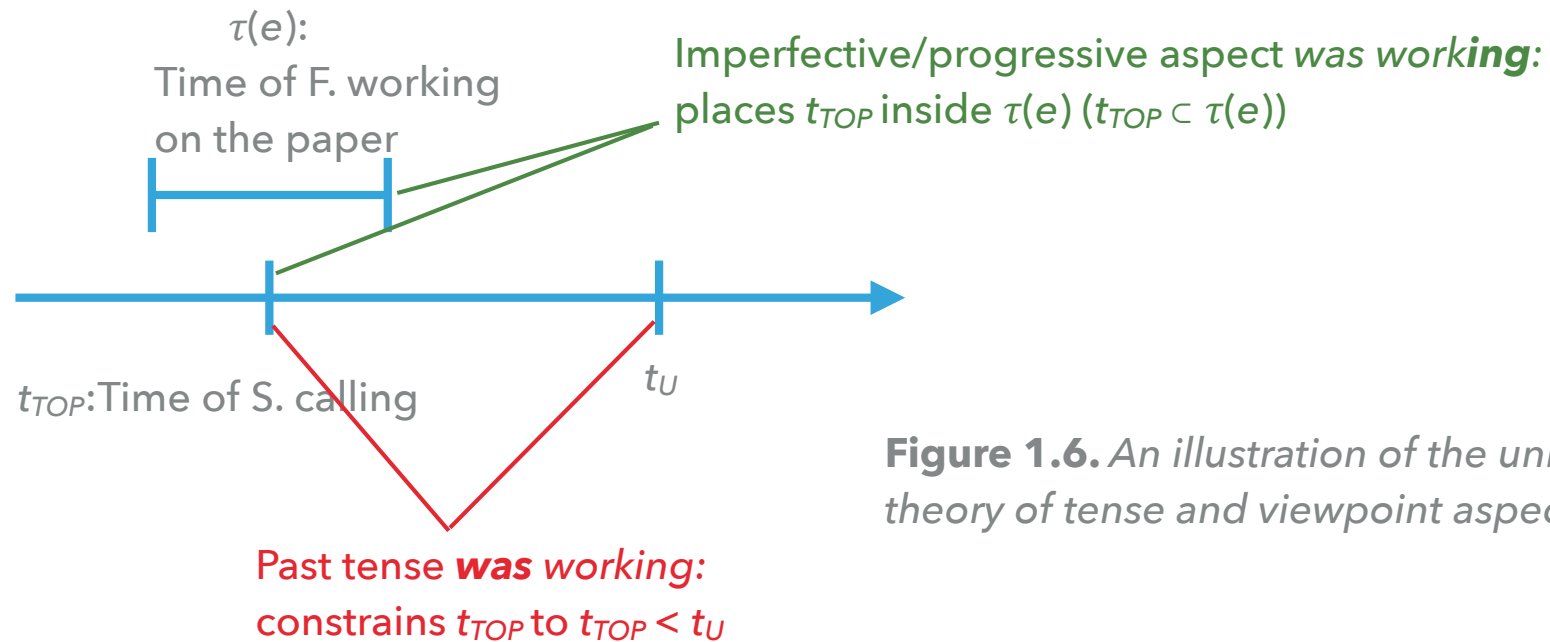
$\tau(e)$:
Time of F. working on the paper

Imperfective/progressive aspect *was working*:
places $t_{TOP}$ inside $\tau(e)$ ($t_{TOP} \subset \tau(e)$)

$t_{TOP}$:Time of S. calling

$t_U$

**Figure 1.6.** *An illustration of the uni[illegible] theory of tense and viewpoint aspe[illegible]*

Past tense ***was*** *working*:
constrains $t_{TOP}$ to $t_{TOP} < t_U$